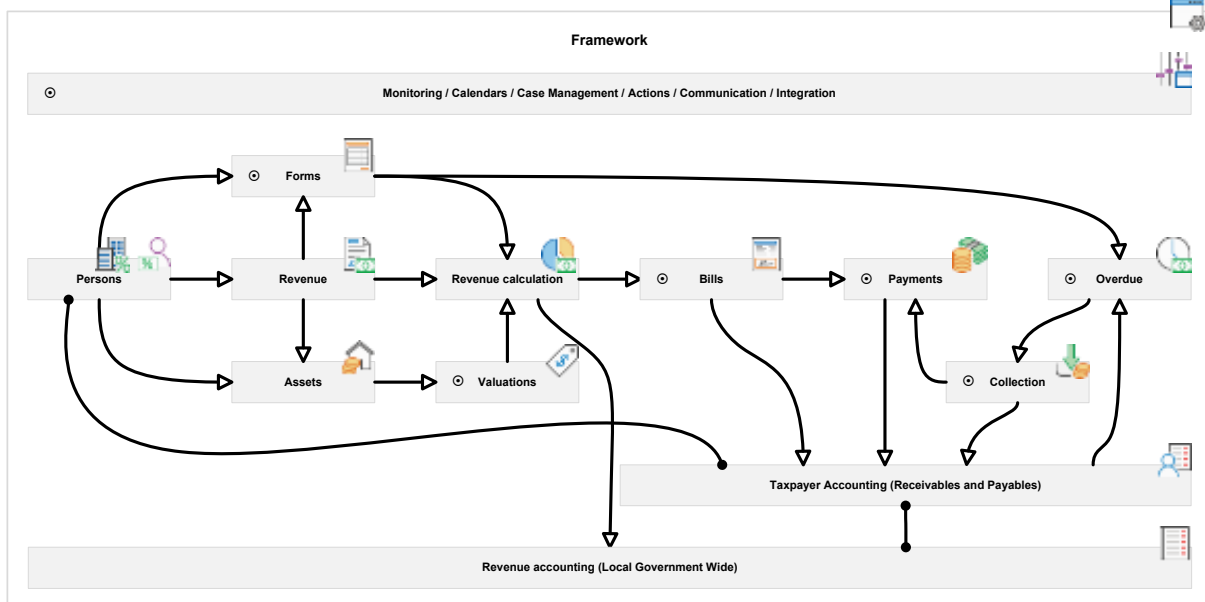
Framework

Monitoring / Calendars / Case Management / Actions / Communication / Integration

Forms

Persons

Revenue

Revenue calculation

Bills

Payments

Overdue

Assets

Valuations

Collection

Taxpayer Accounting (Receivables and Payables)

Revenue accounting (Local Government Wide)